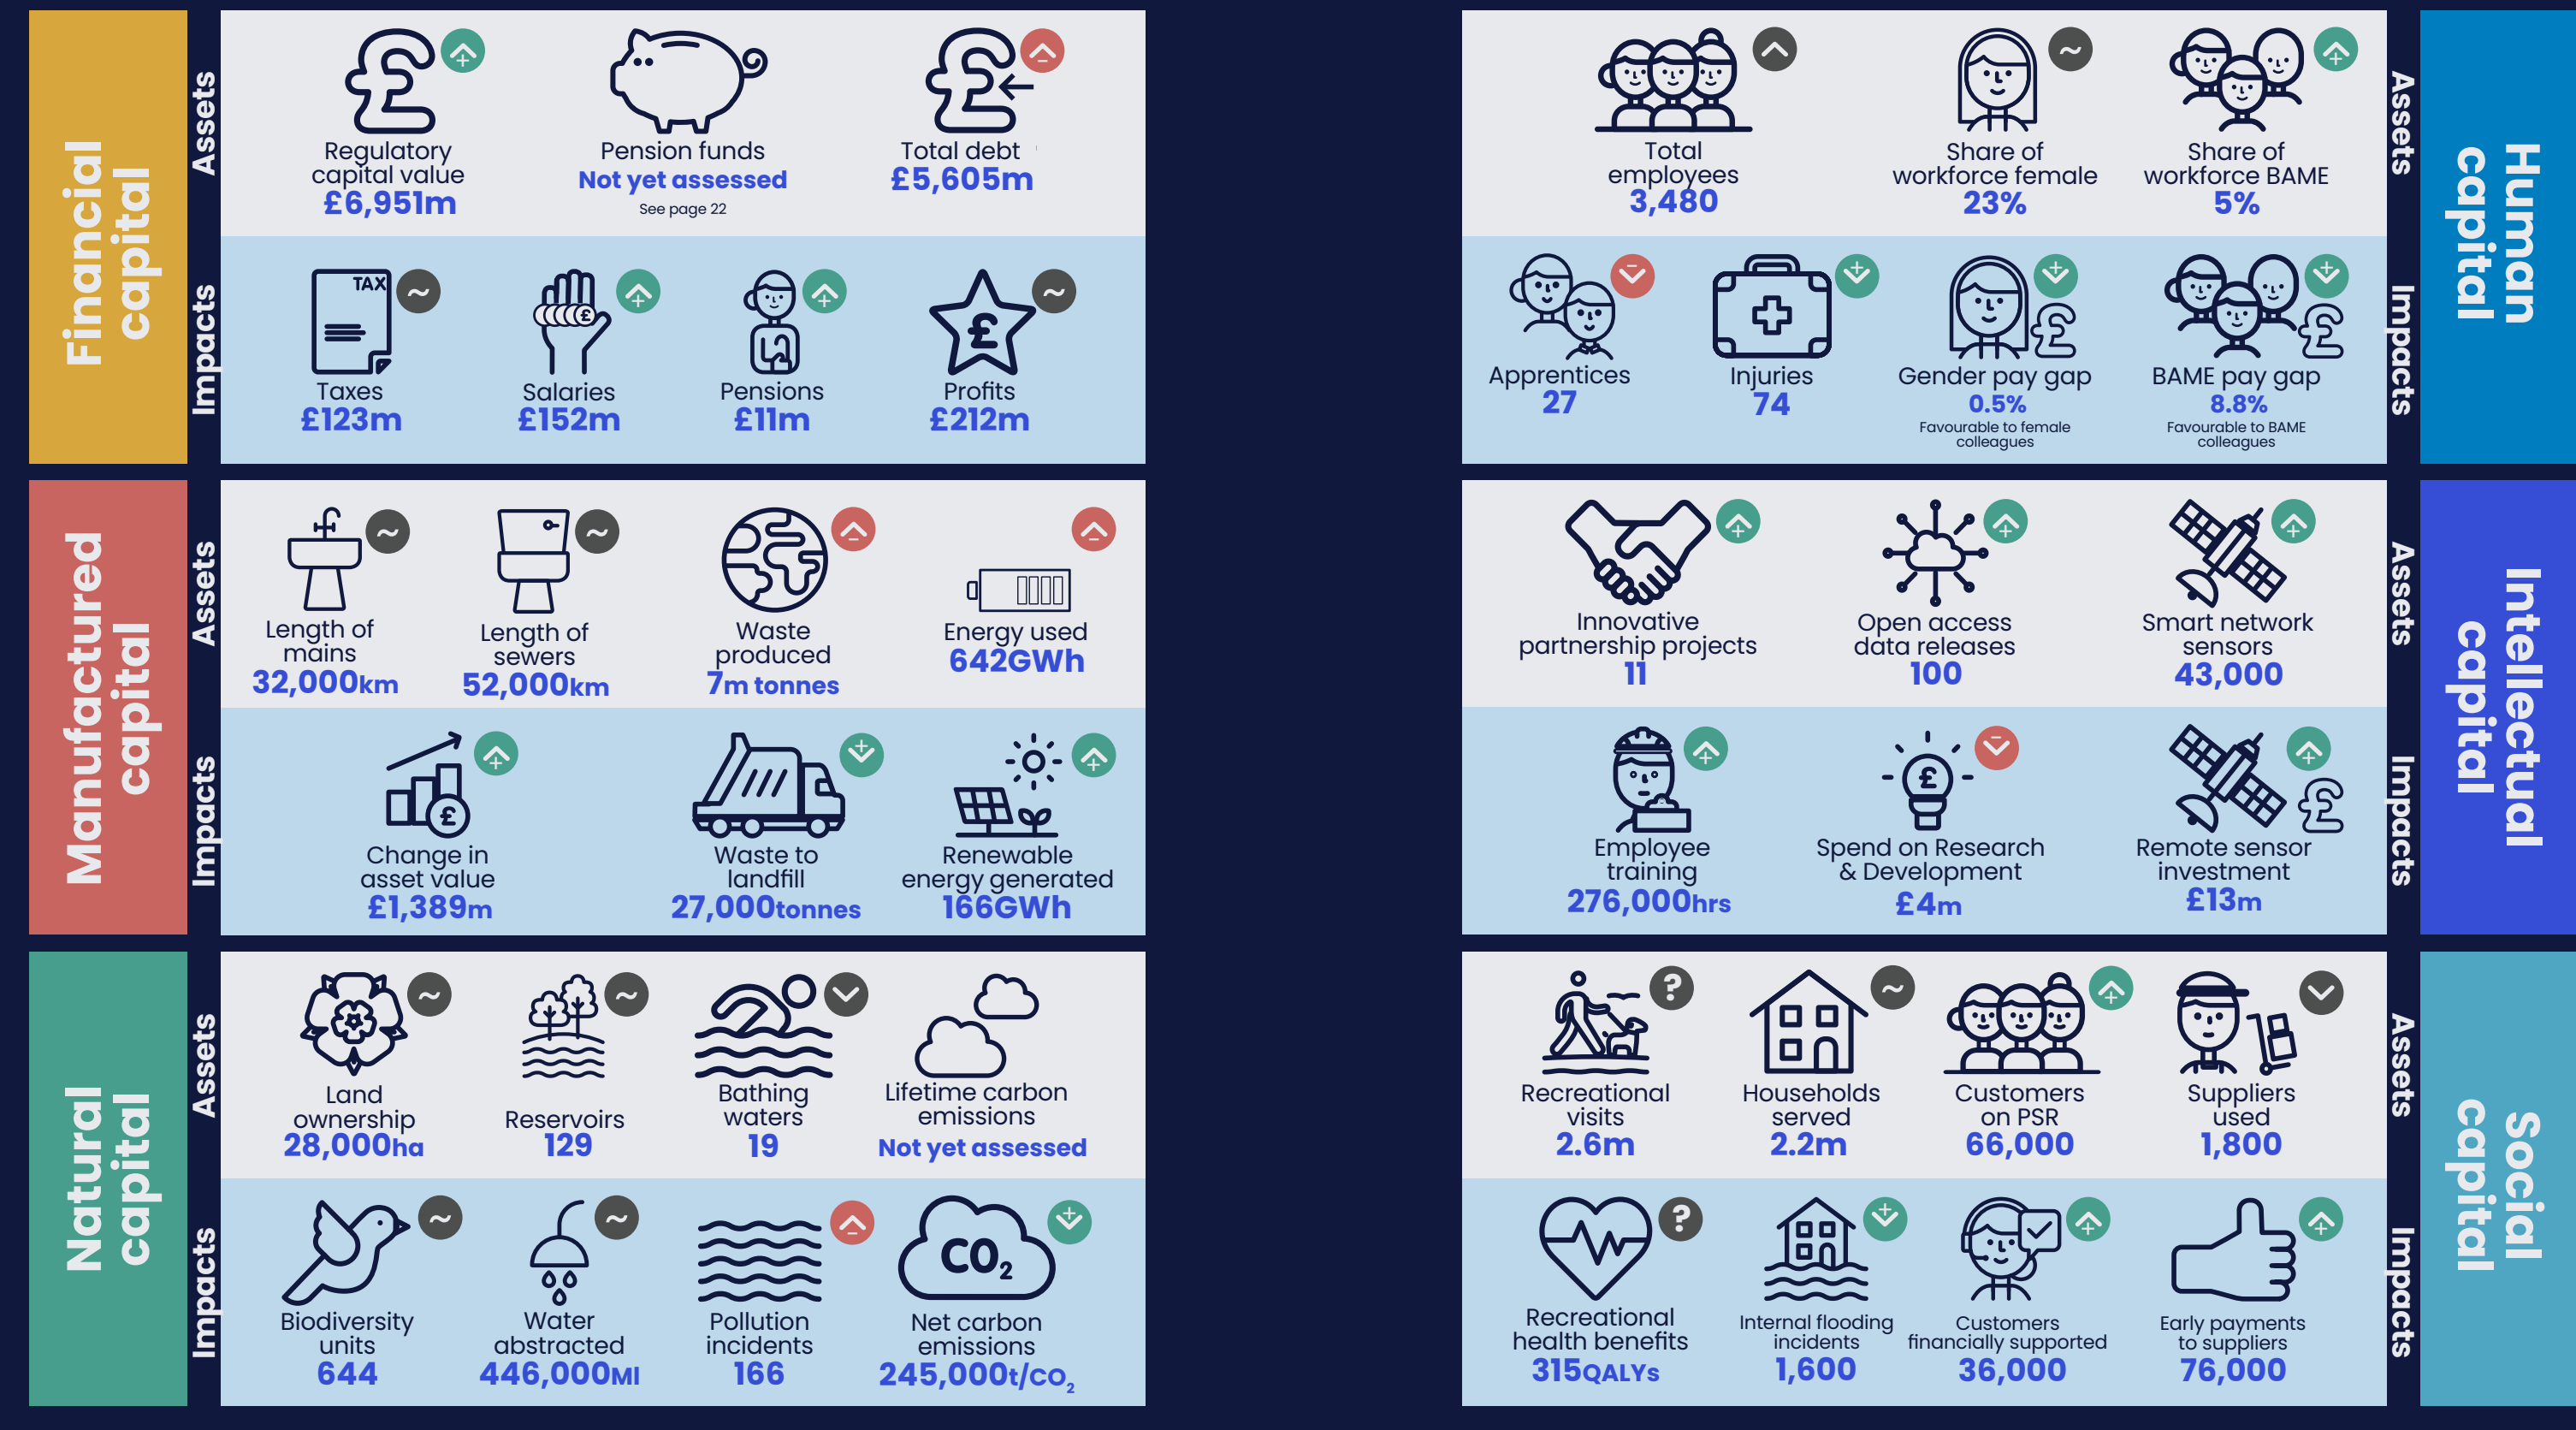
Financial capital

Assets

Regulatory capital value
£6,951m

Pension funds
Not yet assessed
See page 22

Total debt
£5,605m

Impacts

TAX
Taxes
£123m

Salaries
£152m

Pensions
£11m

Profits
£212m

Human capital

Assets

Total employees
3,480

Share of workforce female
23%

Share of workforce BAME
5%

Impacts

Apprentices
27

Injuries
74

Gender pay gap
0.5%
Favourable to female colleagues

BAME pay gap
8.8%
Favourable to BAME colleagues

Manufactured capital

Assets

Length of mains
32,000km

Length of sewers
52,000km

Waste produced
7m tonnes

Energy used
642GWh

Impacts

Change in asset value
£1,389m

Waste to landfill
27,000tonnes

Renewable energy generated
166GWh

Intellectual capital

Assets

Innovative partnership projects
11

Open access data releases
100

Smart network sensors
43,000

Impacts

Employee training
276,000hrs

Spend on Research & Development
£4m

Remote sensor investment
£13m

Natural capital

Assets

Land ownership
28,000ha

Reservoirs
129

Bathing waters
19

Lifetime carbon emissions
Not yet assessed

Impacts

Biodiversity units
644

Water abstracted
446,000Ml

Pollution incidents
166

$CO_2$
Net carbon emissions
245,000t/$CO_2$

Social capital

Assets

Recreational visits
2.6m

Households served
2.2m

Customers on PSR
66,000

Suppliers used
1,800

Impacts

Recreational health benefits
315QALYs

Internal flooding incidents
1,600

Customers financially supported
36,000

Early payments to suppliers
76,000